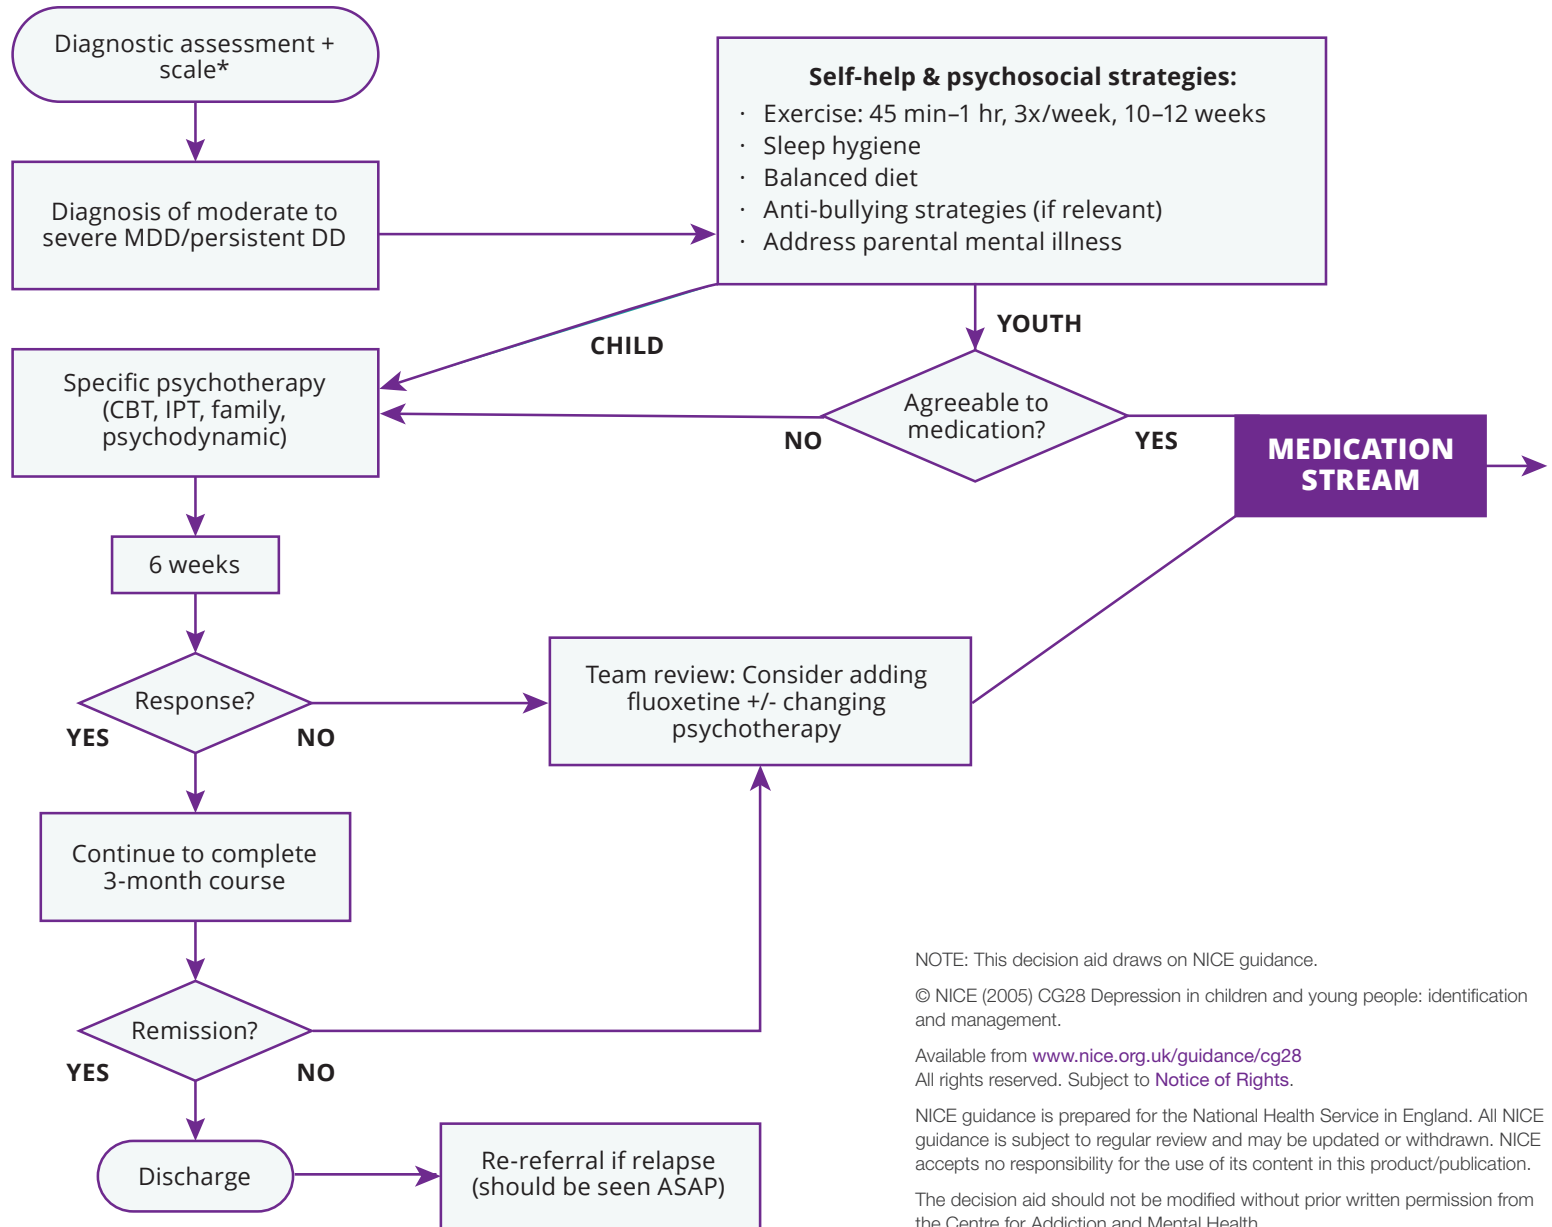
Diagnostic assessment + scale*

Diagnosis of moderate to severe MDD/persistent DD

Self-help & psychosocial strategies:
· Exercise: 45 min–1 hr, 3x/week, 10–12 weeks
· Sleep hygiene
· Balanced diet
· Anti-bullying strategies (if relevant)
· Address parental mental illness

CHILD

YOUTH

Specific psychotherapy (CBT, IPT, family, psychodynamic)

NO

Agreeable to medication?

YES

MEDICATION STREAM

6 weeks

Response?

YES

NO

Team review: Consider adding fluoxetine +/- changing psychotherapy

Continue to complete 3-month course

Remission?

YES

NO

Discharge

Re-referral if relapse (should be seen ASAP)

NOTE: This decision aid draws on NICE guidance.

© NICE (2005) CG28 Depression in children and young people: identification and management.

Available from www.nice.org.uk/guidance/cg28
All rights reserved. Subject to Notice of Rights.

NICE guidance is prepared for the National Health Service in England. All NICE guidance is subject to regular review and may be updated or withdrawn. NICE accepts no responsibility for the use of its content in this product/publication.

The decision aid should not be modified without prior written permission from the Centre for Addiction and Mental Health.